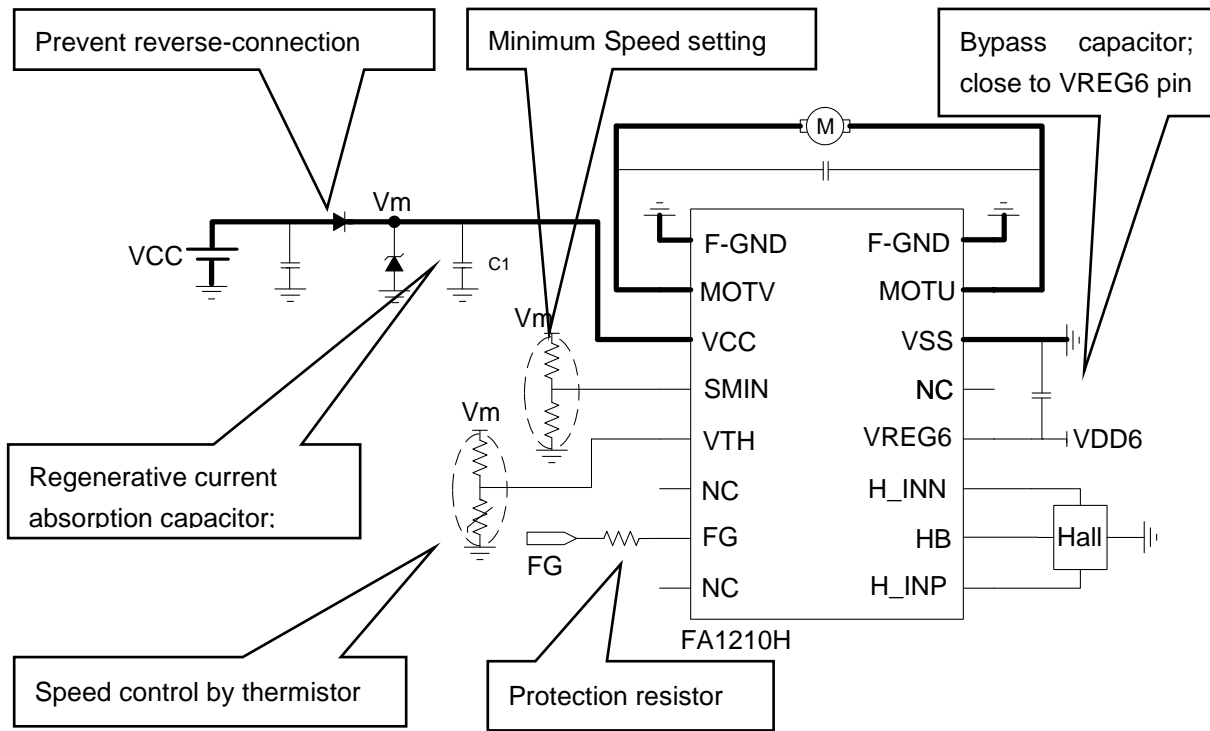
Prevent reverse-connection

Minimum Speed setting

Bypass capacitor; close to VREG6 pin

M

Vm

VCC

C1

Vm

F-GND

MOTV

VCC

SMIN

VTH

NC

FG

NC

F-GND

MOTU

VSS

NC

VREG6

H_INN

HB

H_INP

VDD6

Hall

Vm

FG

FA1210H

Regenerative current absorption capacitor;

Speed control by thermistor

Protection resistor